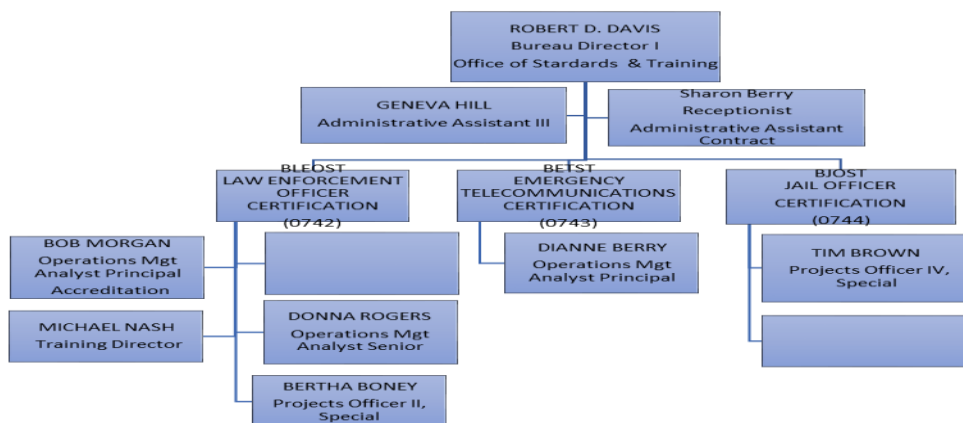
ROBERT D. DAVIS
Bureau Director I
Office of Stardards & Training

GENEVA HILL
Administrative Assistant III

Sharon Berry
Receptionist
Administrative Assistant Contract

BLEOST
LAW ENFORCEMENT OFFICER CERTIFICATION
(0742)

BETST
EMERGENCY TELECOMMUNICATIONS CERTIFICATION
(0743)

BJOST
JAIL OFFICER CERTIFICATION
(0744)

BOB MORGAN
Operations Mgt Analyst Principal
Accreditation

MICHAEL NASH
Training Director

DONNA ROGERS
Operations Mgt Analyst Senior

BERTHA BONEY
Projects Officer II, Special

DIANNE BERRY
Operations Mgt Analyst Principal

TIM BROWN
Projects Officer IV, Special